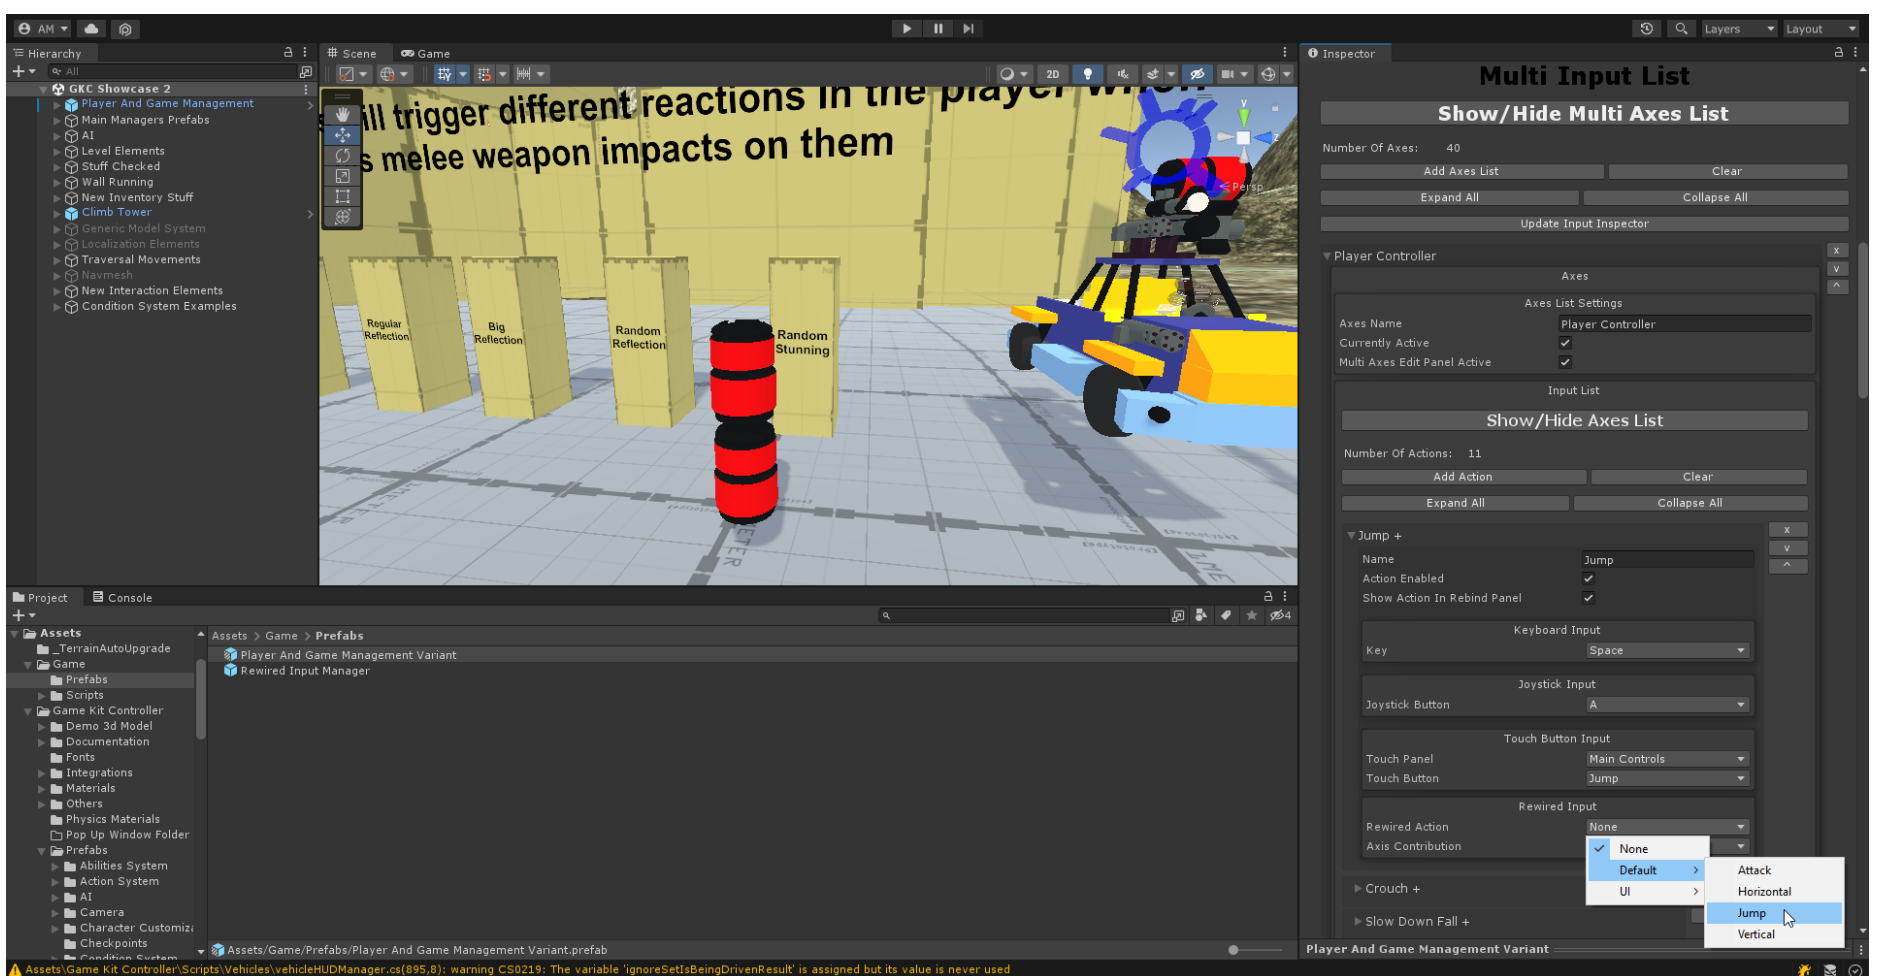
AM
Layers
Layout

Hierarchy
All
GKC Showcase 2
Player And Game Management
Main Managers Prefabs
AI
Level Elements
Stuff Checked
Wall Running
New Inventory Stuff
Climb Tower
Generic Model System
Localization Elements
Traversal Movements
Navmesh
New Interaction Elements
Condition System Examples

Scene
Game
2D
Persp

ill trigger different reactions in the player whe
s melee weapon impacts on them

Regular Reflection
Big Reflection
Random Reflection
Random Stunning

Inspector
Multi Input List
Show/Hide Multi Axes List
Number Of Axes: 40
Add Axes List
Clear
Expand All
Collapse All
Update Input Inspector
Player Controller
Axes
Axes List Settings
Axes Name
Player Controller
Currently Active
Multi Axes Edit Panel Active
Input List
Show/Hide Axes List
Number Of Actions: 11
Add Action
Clear
Expand All
Collapse All
Jump +
Name
Jump
Action Enabled
Show Action In Rebind Panel
Keyboard Input
Key
Space
Joystick Input
Joystick Button
A
Touch Button Input
Touch Panel
Main Controls
Touch Button
Jump
Rewired Input
Rewired Action
None
Axis Contribution
None
Default
UI
Attack
Horizontal
Jump
Vertical
Crouch +
Slow Down Fall +
Player And Game Management Variant

Project
Console
Assets
_TerrainAutoUpgrade
Game
Prefabs
Scripts
Game Kit Controller
Demo 3d Model
Documentation
Fonts
Integrations
Materials
Others
Physics Materials
Pop Up Window Folder
Prefabs
Abilities System
Action System
AI
Camera
Character Customiz
Checkpoints
Condition System
Assets > Game > Prefabs
Player And Game Management Variant
Rewired Input Manager
Assets/Game/Prefabs/Player And Game Management Variant.prefab
4

Assets\Game Kit Controller\Scripts\Vehicles\vehicleHUDManager.cs(895,8): warning CS0219: The variable 'ignoreSetIsBeingDrivenResult' is assigned but its value is never used